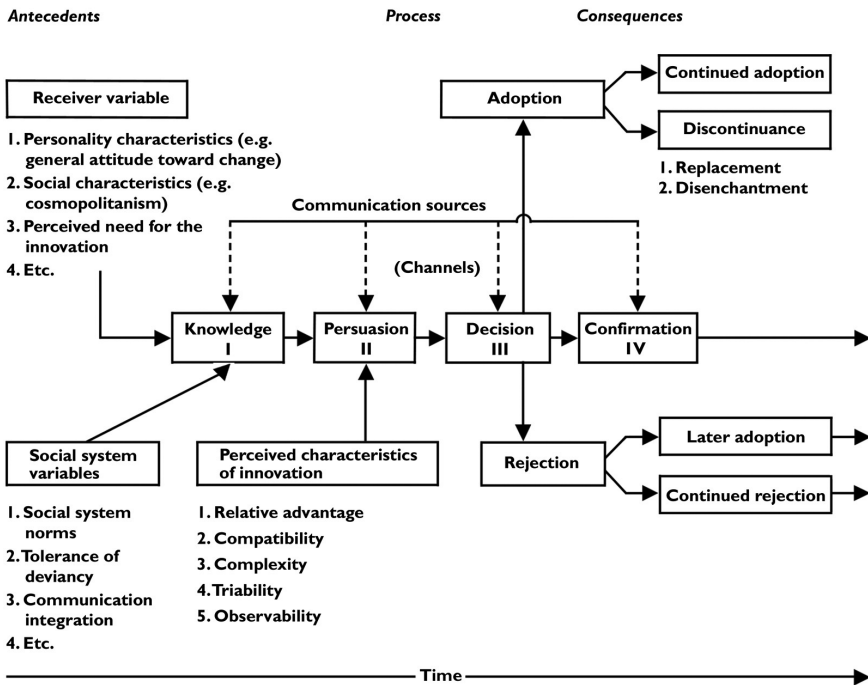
Antecedents

Process

Consequences

Receiver variable

1. Personality characteristics (e.g. general attitude toward change)
2. Social characteristics (e.g. cosmopolitanism)
3. Perceived need for the innovation
4. Etc.

Adoption

Continued adoption

Discontinuance

1. Replacement
2. Disenchantment

Communication sources

(Channels)

Knowledge
I

Persuasion
II

Decision
III

Confirmation
IV

Social system variables

1. Social system norms
2. Tolerance of deviancy
3. Communication integration
4. Etc.

Perceived characteristics of innovation

1. Relative advantage
2. Compatibility
3. Complexity
4. Triability
5. Observability

Rejection

Later adoption

Continued rejection

Time